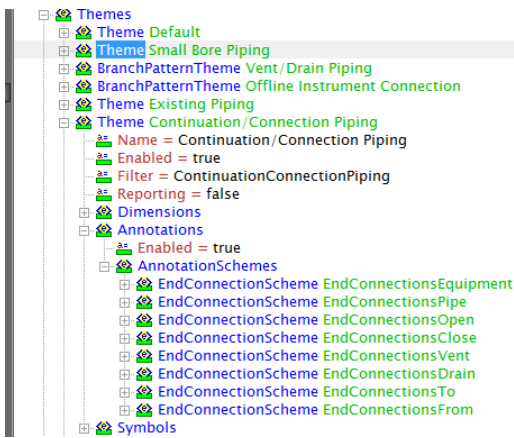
Themes
Theme Default
Theme Small Bore Piping
BranchPatternTheme Vent/Drain Piping
BranchPatternTheme Offline Instrument Connection
Theme Existing Piping
Theme Continuation/Connection Piping
Name = Continuation/Connection Piping
Enabled = true
Filter = ContinuationConnectionPiping
Reporting = false
Dimensions
Annotations
Enabled = true
AnnotationSchemes
EndConnectionScheme EndConnectionsEquipment
EndConnectionScheme EndConnectionsPipe
EndConnectionScheme EndConnectionsOpen
EndConnectionScheme EndConnectionsClose
EndConnectionScheme EndConnectionsVent
EndConnectionScheme EndConnectionsDrain
EndConnectionScheme EndConnectionsTo
EndConnectionScheme EndConnectionsFrom
Symbols